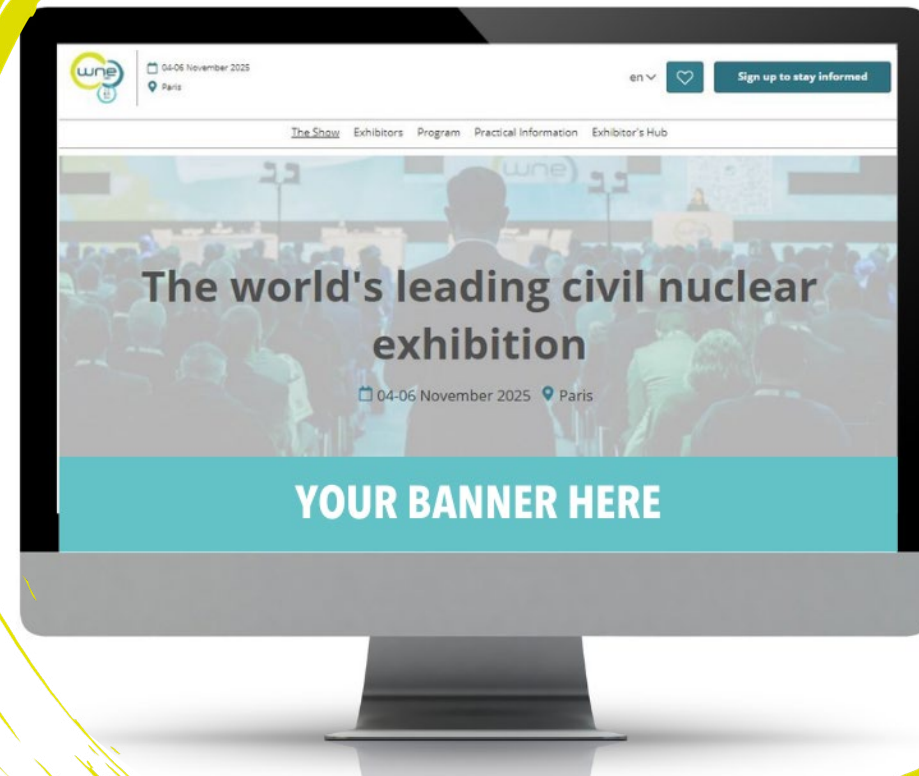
wne

04-06 November 2025
Paris

en
Sign up to stay informed

The Show Exhibitors Program Practical Information Exhibitor's Hub

wne

The world's leading civil nuclear exhibition

04-06 November 2025 Paris

YOUR BANNER HERE